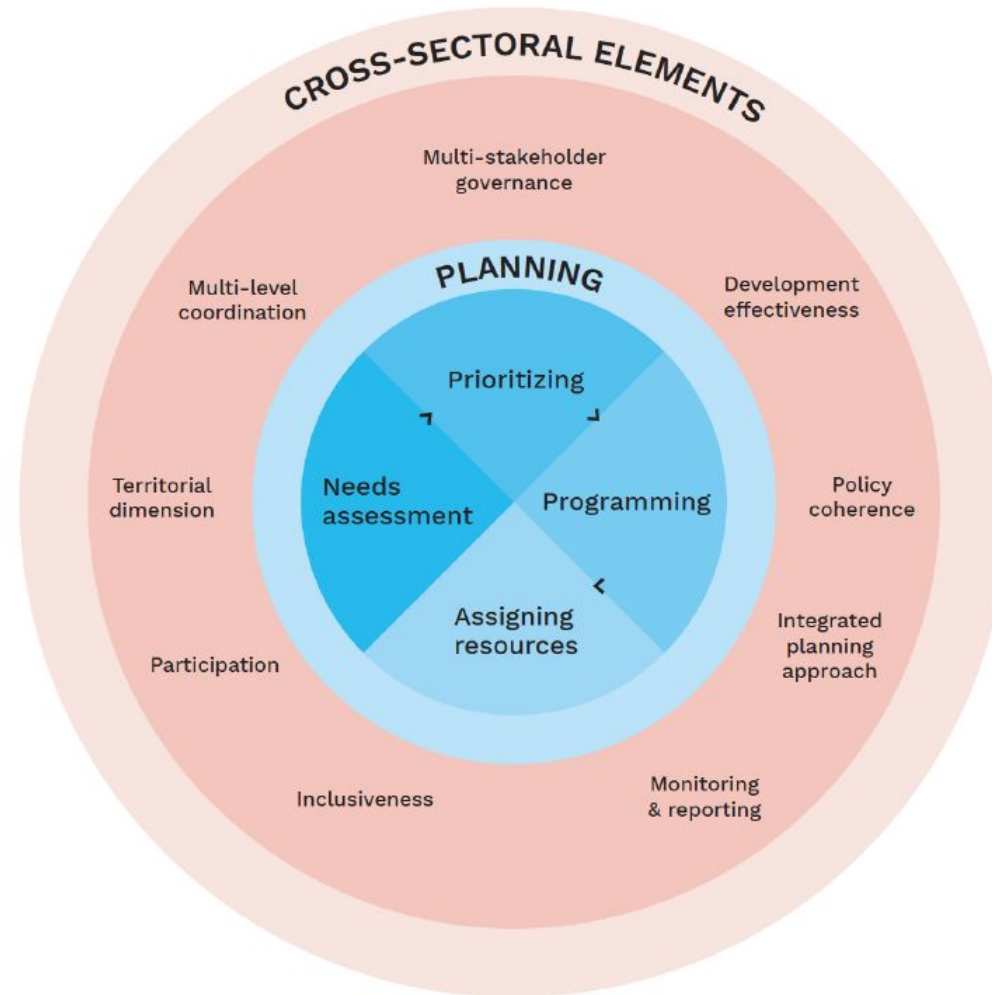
CROSS-SECTORAL ELEMENTS

Multi-stakeholder governance

Multi-level coordination

Development effectiveness

Territorial dimension

Policy coherence

Participation

Integrated planning approach

Inclusiveness

Monitoring & reporting

PLANNING

Prioritizing

Needs assessment

Programming

Assigning resources